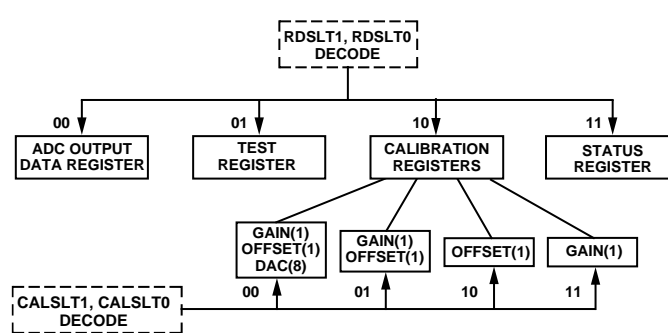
RDSLT1, RDSLT0
DECODE

00
ADC OUTPUT
DATA REGISTER

01
TEST
REGISTER

10
CALIBRATION
REGISTERS

11
STATUS
REGISTER

GAIN(1)
OFFSET(1)
DAC(8)

GAIN(1)
OFFSET(1)

OFFSET(1)

GAIN(1)

CALSLT1, CALSLT0
DECODE

00

01

10

11